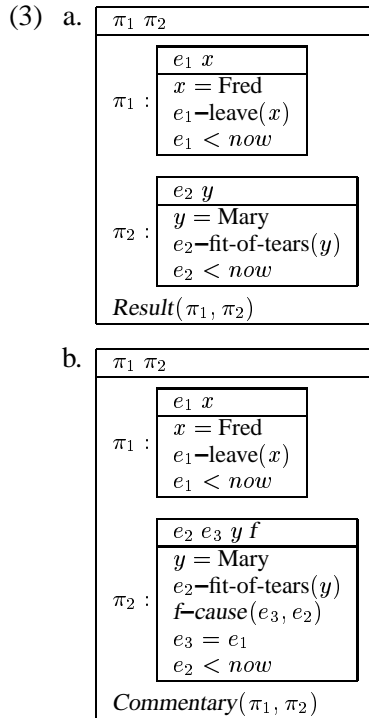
(3) a.

$\pi_1\ \pi_2$

$\pi_1$ :
$e_1\ x$
$x = \text{Fred}$
$e_1$–leave$(x)$
$e_1 < now$

$\pi_2$ :
$e_2\ y$
$y = \text{Mary}$
$e_2$–fit-of-tears$(y)$
$e_2 < now$

*Result*$(\pi_1, \pi_2)$

b.

$\pi_1\ \pi_2$

$\pi_1$ :
$e_1\ x$
$x = \text{Fred}$
$e_1$–leave$(x)$
$e_1 < now$

$\pi_2$ :
$e_2\ e_3\ y\ f$
$y = \text{Mary}$
$e_2$–fit-of-tears$(y)$
$f$–*cause*$(e_3, e_2)$
$e_3 = e_1$
$e_2 < now$

*Commentary*$(\pi_1, \pi_2)$